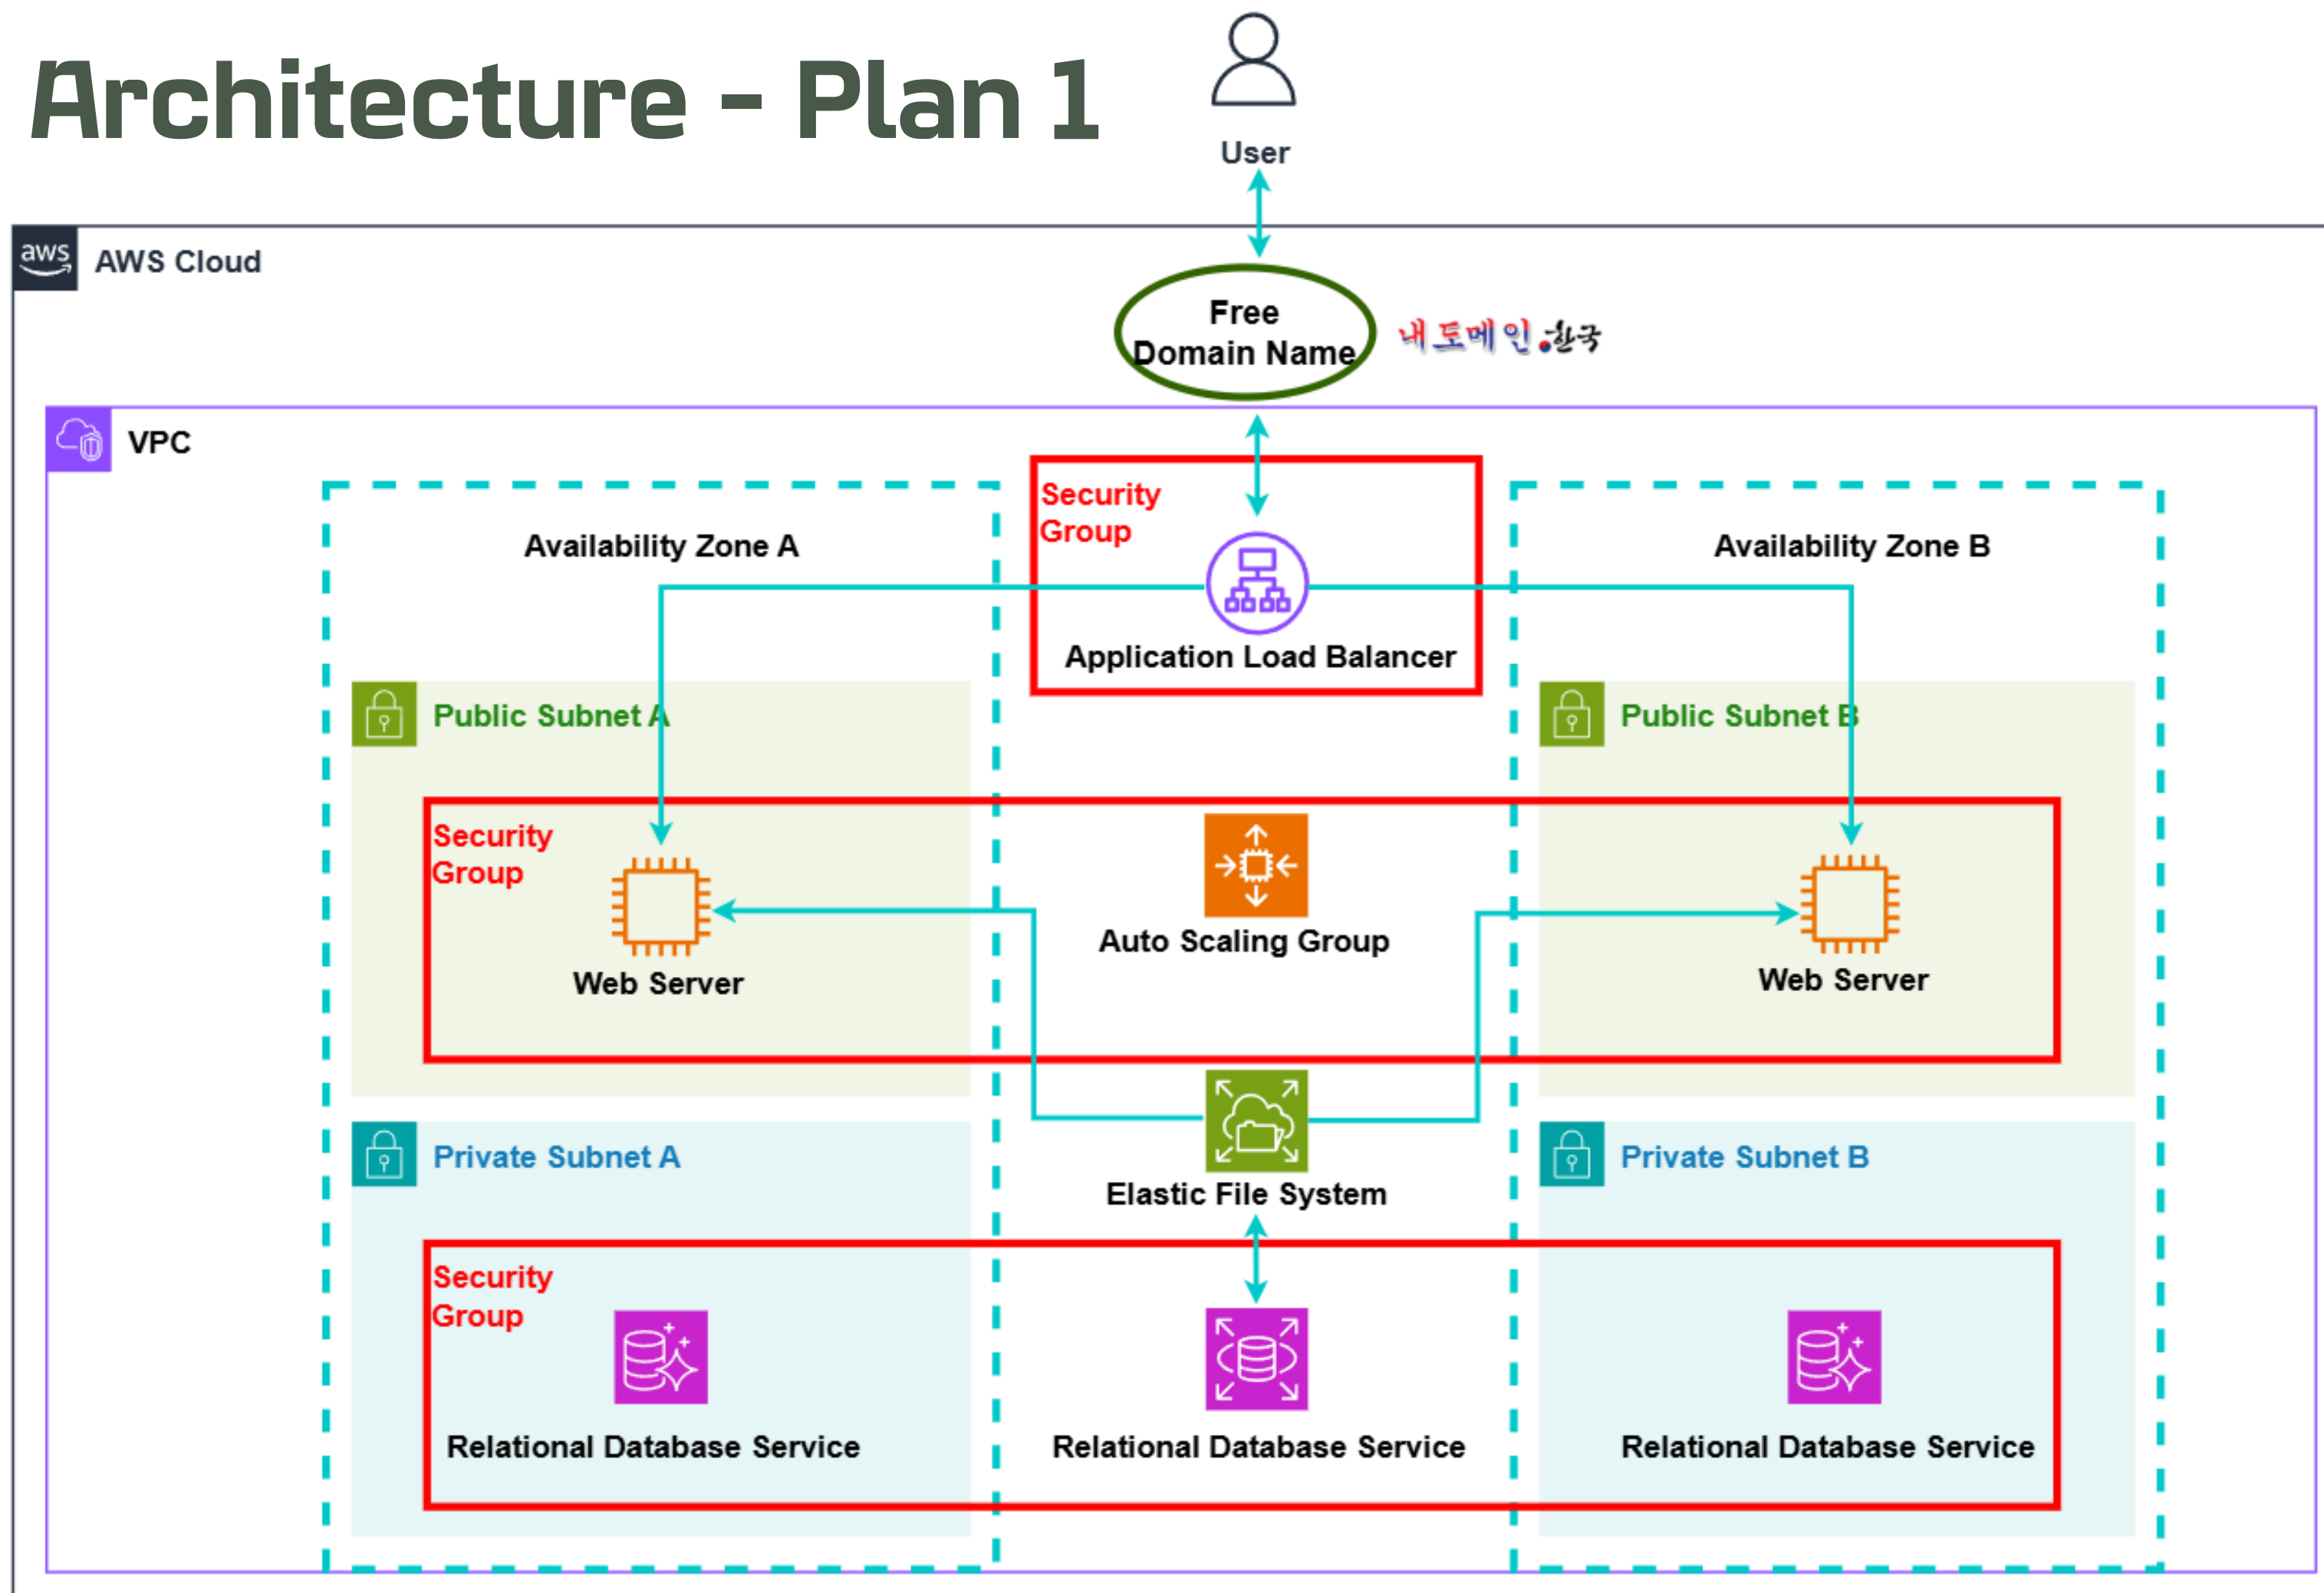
Architecture - Plan 1

User

aws

AWS Cloud

Free Domain Name

내도메인.한국

VPC

Availability Zone A

Security Group

Application Load Balancer

Availability Zone B

Public Subnet A

Public Subnet B

Security Group

Web Server

Auto Scaling Group

Web Server

Private Subnet A

Elastic File System

Private Subnet B

Security Group

Relational Database Service

Relational Database Service

Relational Database Service